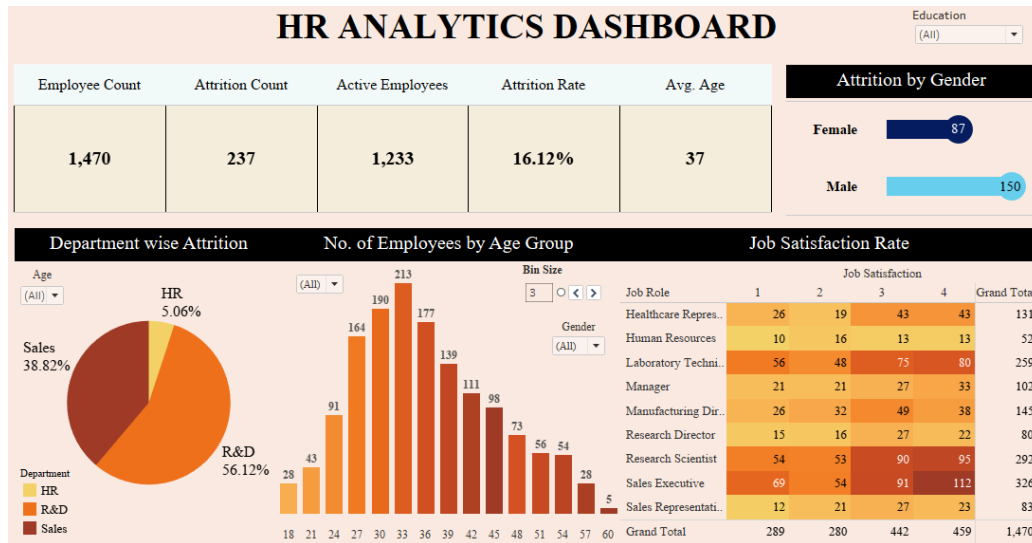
HR ANALYTICS DASHBOARD

Education
(All)

| Employee Count | Attrition Count | Active Employees | Attrition Rate | Avg. Age |
|---|---|---|---|---|
| 1,470 | 237 | 1,233 | 16.12% | 37 |

Attrition by Gender

Female 87

Male 150

Department wise Attrition

Age
(All)

HR 5.06%

Sales 38.82%

R&D 56.12%

Department
HR
R&D
Sales

No. of Employees by Age Group

(All)

Bin Size
3

Gender
(All)

28 43 91 164 190 213 177 139 111 98 73 56 54 28 5

18 21 24 27 30 33 36 39 42 45 48 51 54 57 60

Job Satisfaction Rate

Job Satisfaction

| Job Role | 1 | 2 | 3 | 4 | Grand Tota |
|---|---|---|---|---|---|
| Healthcare Repres.. | 26 | 19 | 43 | 43 | 131 |
| Human Resources | 10 | 16 | 13 | 13 | 52 |
| Laboratory Techni.. | 56 | 48 | 75 | 80 | 259 |
| Manager | 21 | 21 | 27 | 33 | 102 |
| Manufacturing Dir.. | 26 | 32 | 49 | 38 | 145 |
| Research Director | 15 | 16 | 27 | 22 | 80 |
| Research Scientist | 54 | 53 | 90 | 95 | 292 |
| Sales Executive | 69 | 54 | 91 | 112 | 326 |
| Sales Representati.. | 12 | 21 | 27 | 23 | 83 |
| Grand Total | 289 | 280 | 442 | 459 | 1,470 |